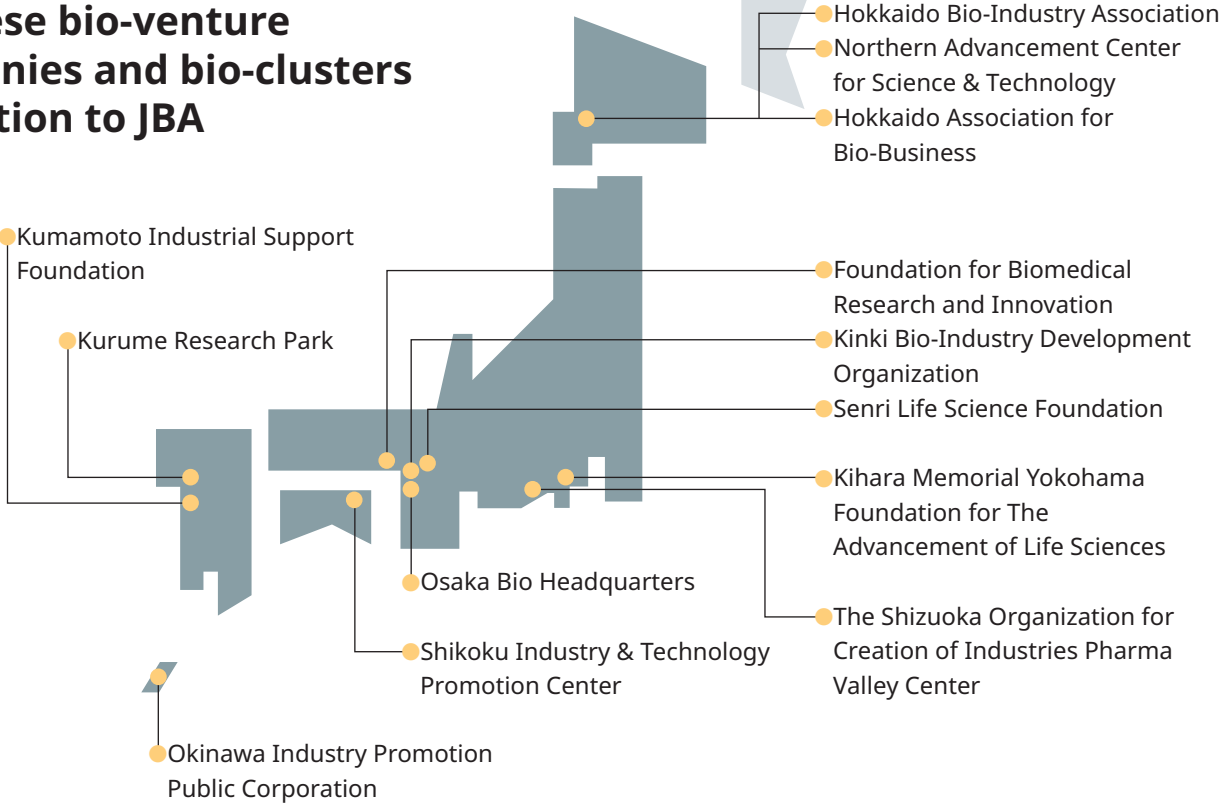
ese bio-venture
nies and bio-clusters
tion to JBA

Hokkaido Bio-Industry Association
Northern Advancement Center for Science & Technology
Hokkaido Association for Bio-Business

Kumamoto Industrial Support Foundation

Kurume Research Park

Foundation for Biomedical Research and Innovation
Kinki Bio-Industry Development Organization
Senri Life Science Foundation
Kihara Memorial Yokohama Foundation for The Advancement of Life Sciences

Osaka Bio Headquarters

The Shizuoka Organization for Creation of Industries Pharma Valley Center

Shikoku Industry & Technology Promotion Center

Okinawa Industry Promotion Public Corporation